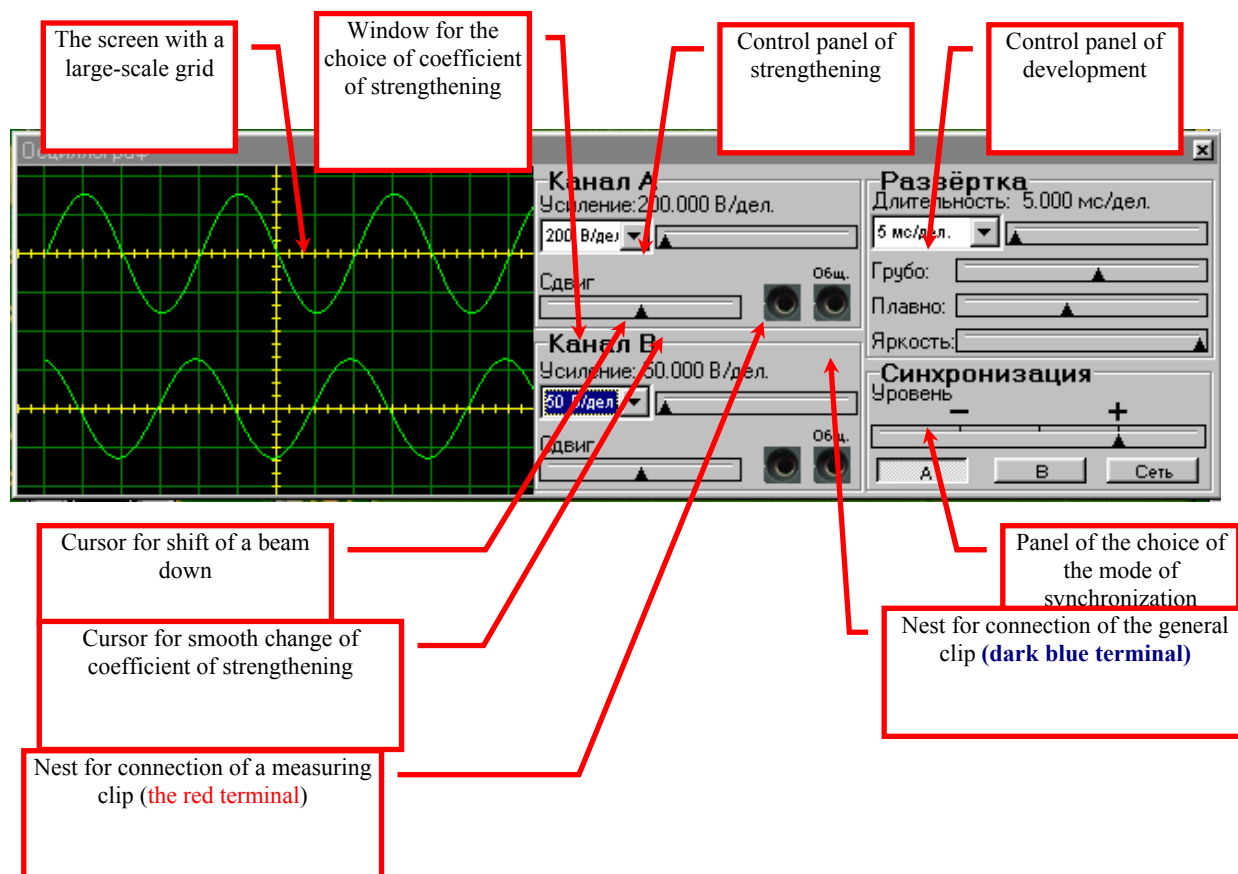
The screen with a large-scale grid

Window for the choice of coefficient of strengthening

Control panel of strengthening

Control panel of development

Осциллограф

Канал А
Усиление: 200.000 В/дел.
200 В/дел
Сдвиг
Общ.

Канал В
Усиление: 50.000 В/дел.
50 В/дел
Сдвиг
Общ.

Развёртка
Длительность: 5.000 мс/дел.
5 мс/дел.
Грубо:
Плавно:
Яркость:

Синхронизация
Уровень
−
+
А
В
Сеть

Cursor for shift of a beam down

Panel of the choice of the mode of synchronization

Cursor for smooth change of coefficient of strengthening

Nest for connection of the general clip (dark blue terminal)

Nest for connection of a measuring clip (the red terminal)